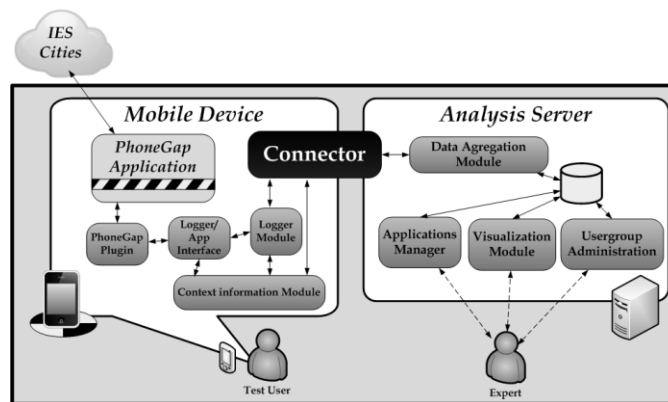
IES Cities

Mobile Device

PhoneGap Application

PhoneGap Plugin

Logger/ App Interface

Logger Module

Context information Module

Connector

Analysis Server

Data Agregation Module

Applications Manager

Visualization Module

Usergroup Administration

Test User

Expert